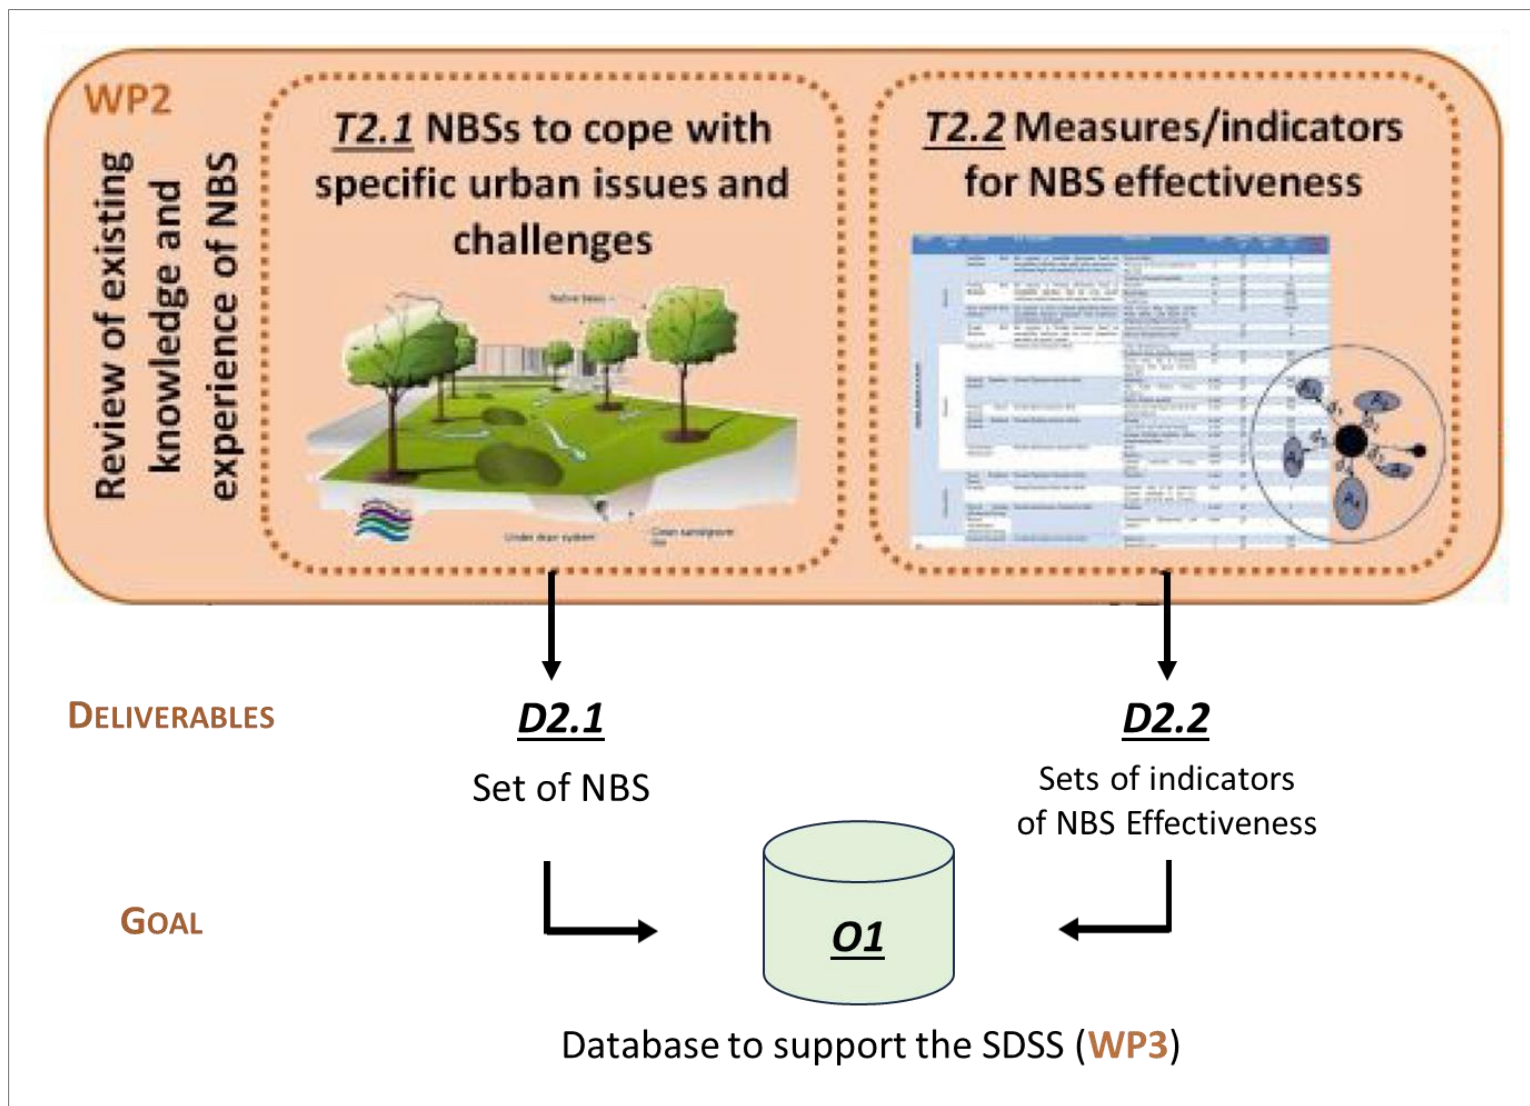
WP2

Review of existing knowledge and experience of NBS

T2.1 NBSs to cope with specific urban issues and challenges

Native trees

Under drain system

Clean sand/gravel

T2.2 Measures/indicators for NBS effectiveness

DELIVERABLES

D2.1

Set of NBS

D2.2

Sets of indicators of NBS Effectiveness

GOAL

O1

Database to support the SDSS (WP3)